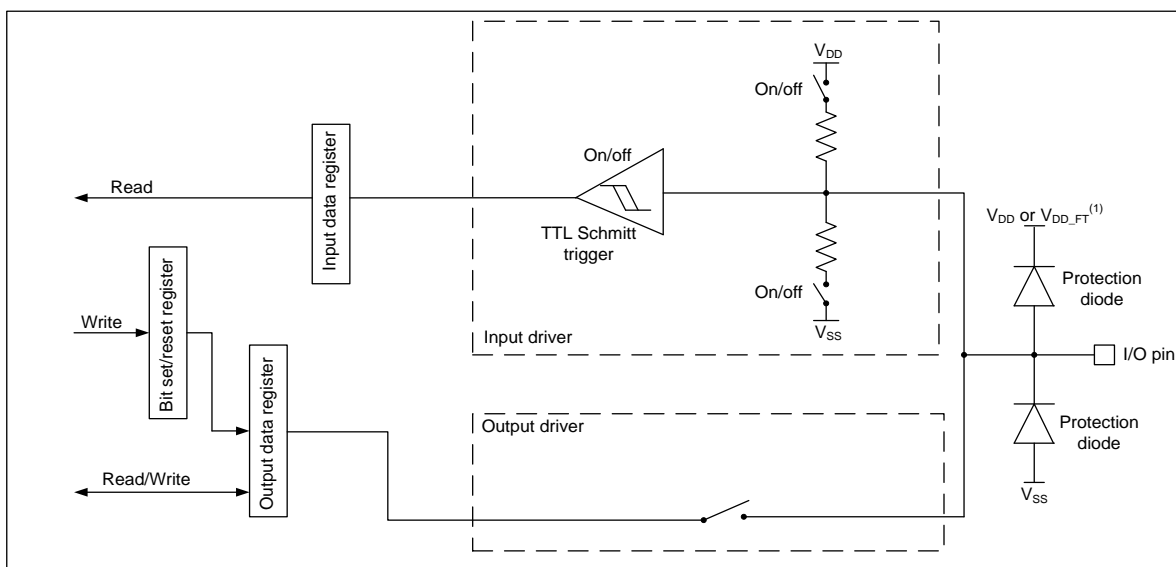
Read

Input data register

Write

Bit set/reset register

Output data register

Read/Write

On/off

TTL Schmitt trigger

$V_{DD}$

On/off

On/off

$V_{SS}$

Input driver

Output driver

$V_{DD}$ or $V_{DD\_FT}^{(1)}$

Protection diode

I/O pin

Protection diode

$V_{SS}$